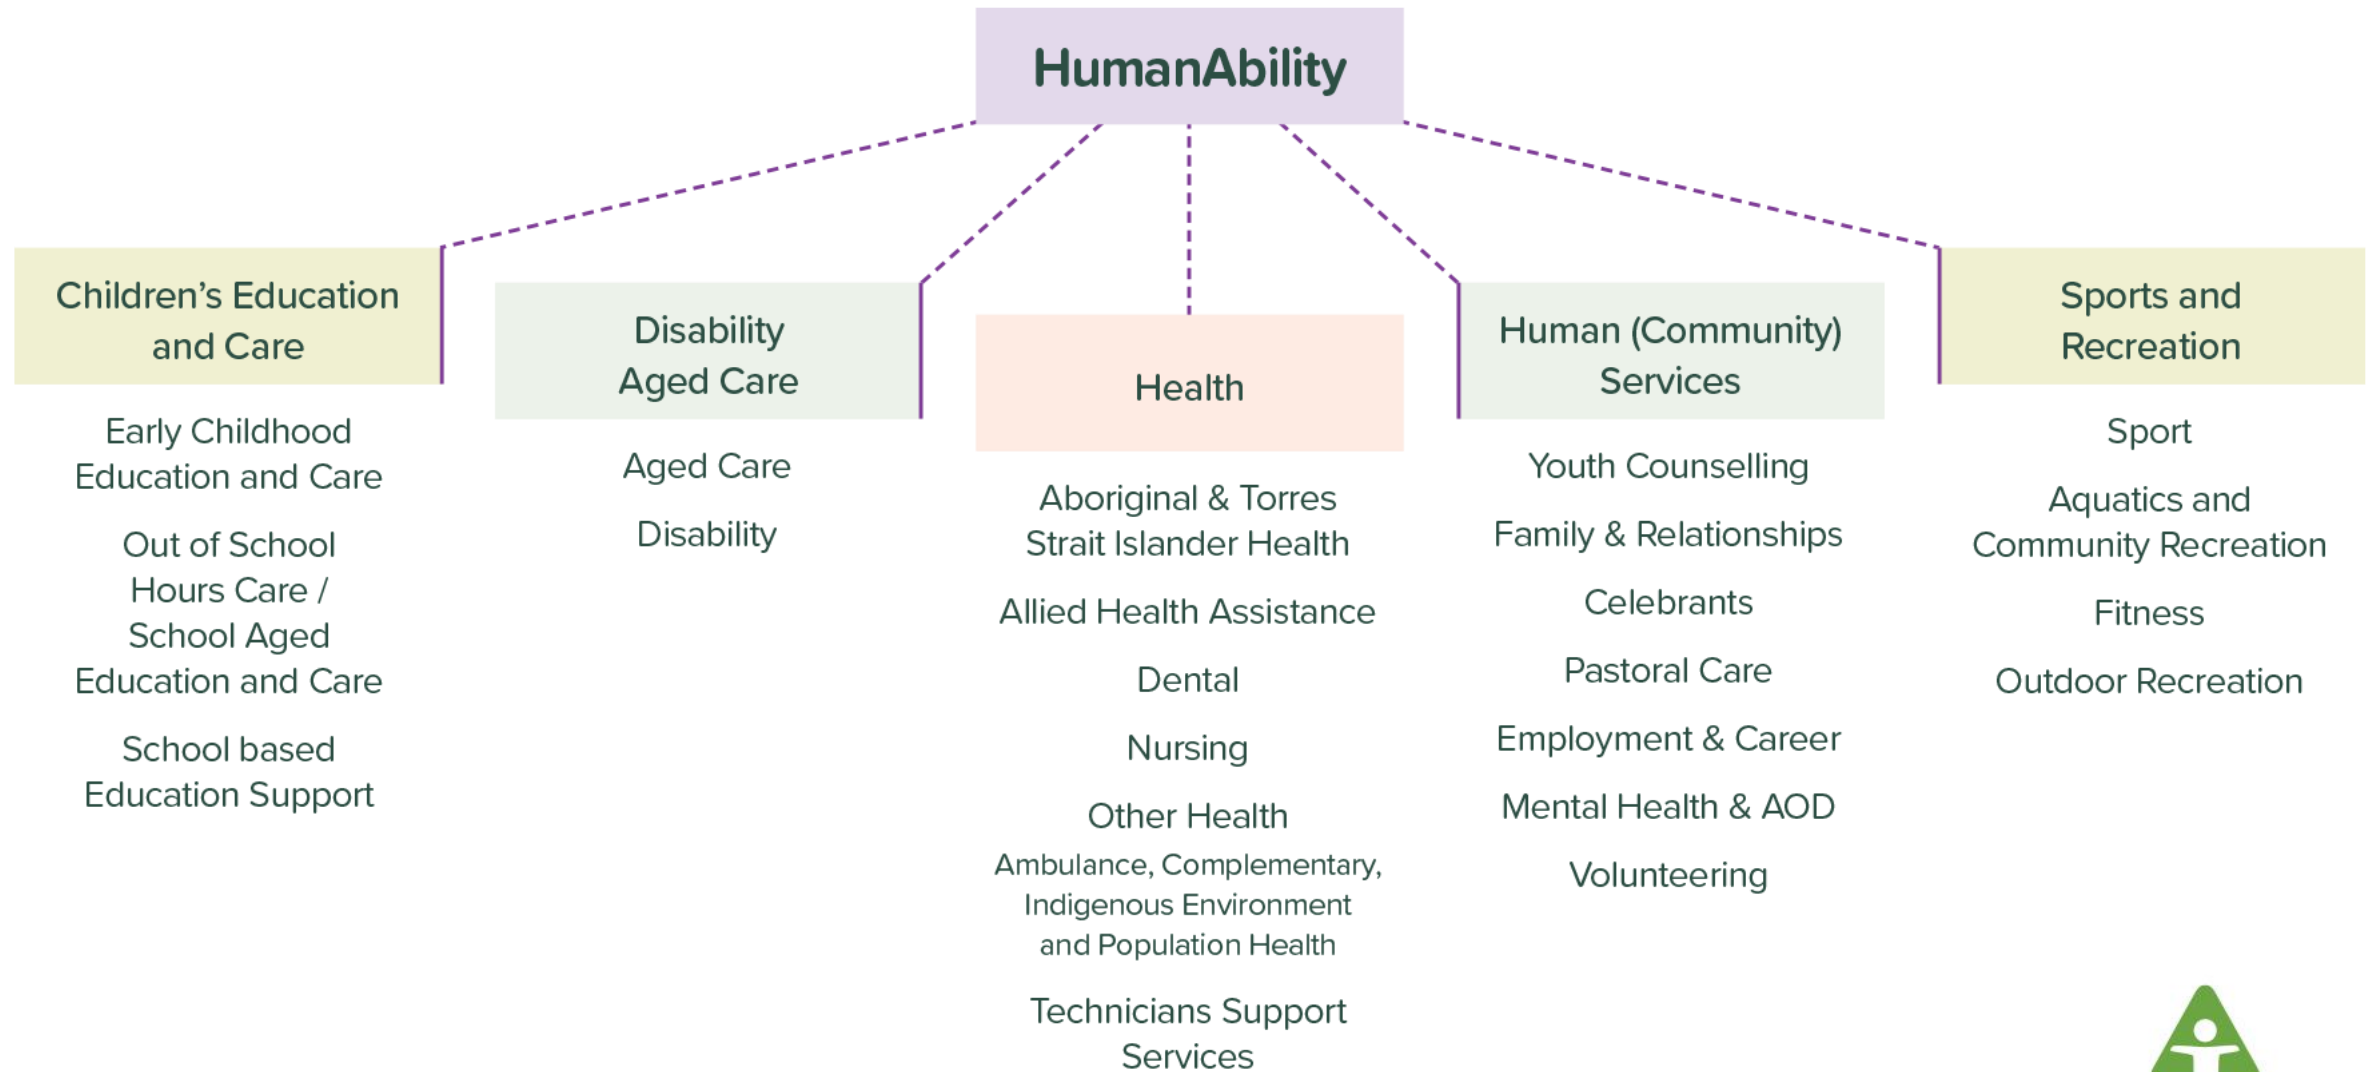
HumanAbility

Children's Education and Care

Early Childhood Education and Care

Out of School Hours Care / School Aged Education and Care

School based Education Support

Disability Aged Care

Aged Care

Disability

Health

Aboriginal & Torres Strait Islander Health

Allied Health Assistance

Dental

Nursing

Other Health
Ambulance, Complementary, Indigenous Environment and Population Health

Technicians Support Services

Human (Community) Services

Youth Counselling

Family & Relationships

Celebrants

Pastoral Care

Employment & Career

Mental Health & AOD

Volunteering

Sports and Recreation

Sport

Aquatics and Community Recreation

Fitness

Outdoor Recreation